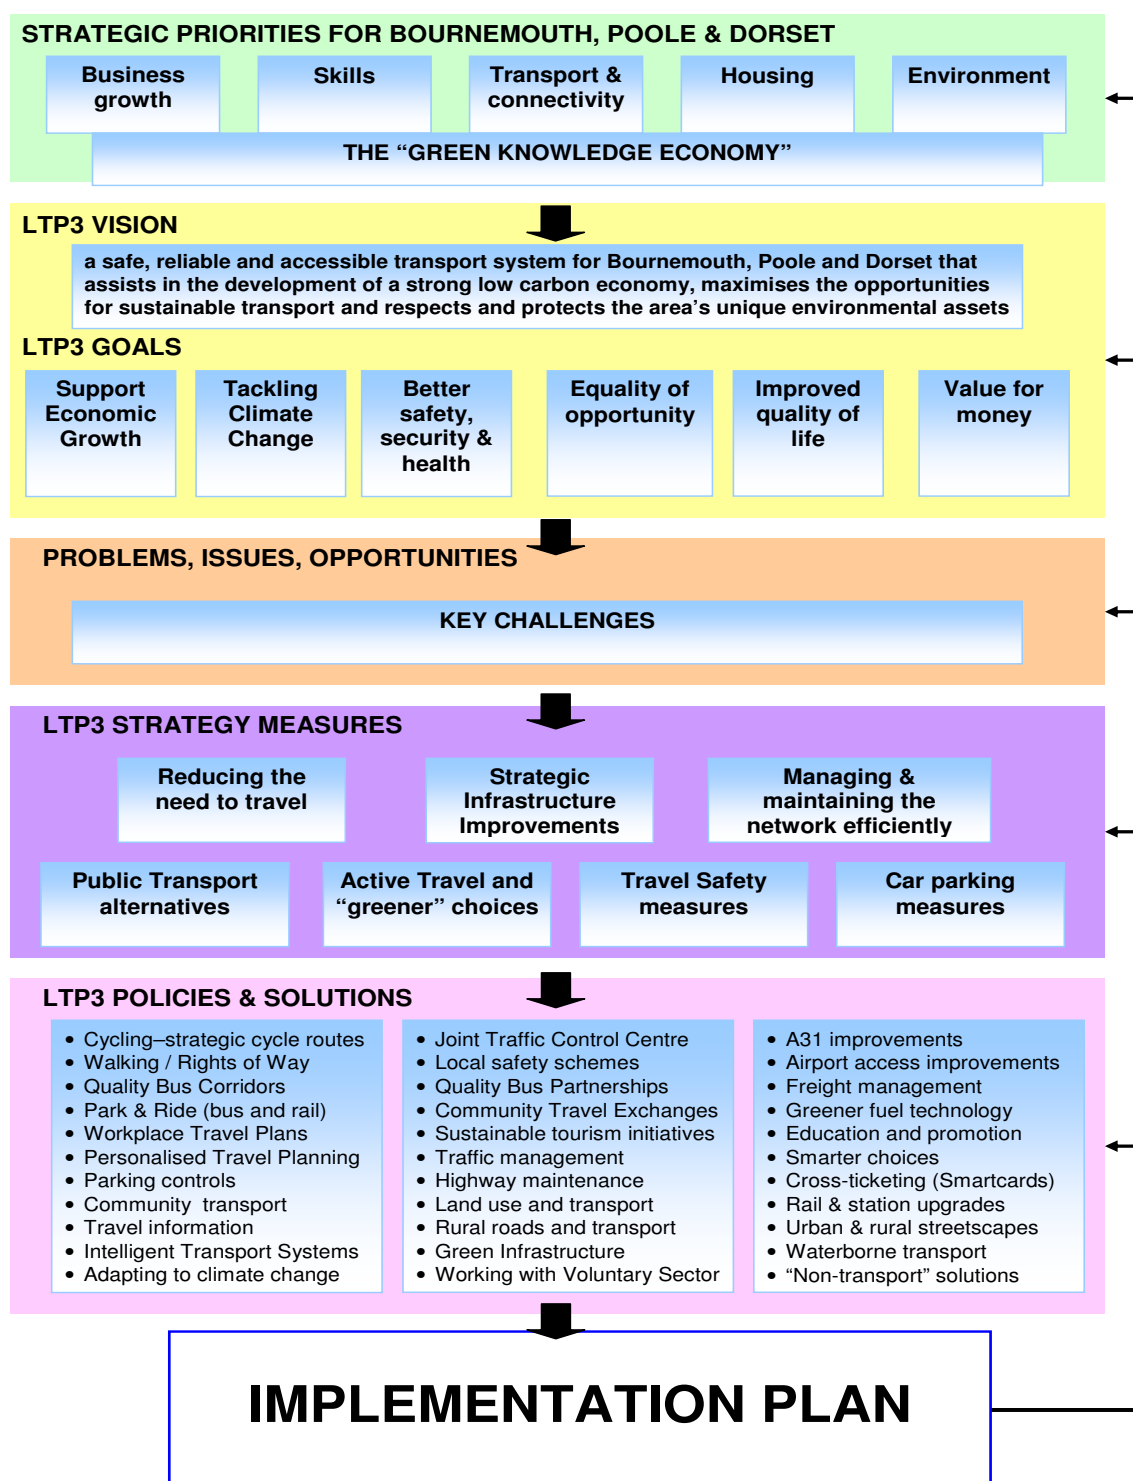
STRATEGIC PRIORITIES FOR BOURNEMOUTH, POOLE & DORSET

Business growth

Skills

Transport & connectivity

Housing

Environment

THE “GREEN KNOWLEDGE ECONOMY”

LTP3 VISION

a safe, reliable and accessible transport system for Bournemouth, Poole and Dorset that assists in the development of a strong low carbon economy, maximises the opportunities for sustainable transport and respects and protects the area’s unique environmental assets

LTP3 GOALS

Support Economic Growth

Tackling Climate Change

Better safety, security & health

Equality of opportunity

Improved quality of life

Value for money

PROBLEMS, ISSUES, OPPORTUNITIES

KEY CHALLENGES

LTP3 STRATEGY MEASURES

Reducing the need to travel

Strategic Infrastructure Improvements

Managing & maintaining the network efficiently

Public Transport alternatives

Active Travel and “greener” choices

Travel Safety measures

Car parking measures

LTP3 POLICIES & SOLUTIONS

- Cycling–strategic cycle routes
- Walking / Rights of Way
- Quality Bus Corridors
- Park & Ride (bus and rail)
- Workplace Travel Plans
- Personalised Travel Planning
- Parking controls
- Community transport
- Travel information
- Intelligent Transport Systems
- Adapting to climate change

- Joint Traffic Control Centre
- Local safety schemes
- Quality Bus Partnerships
- Community Travel Exchanges
- Sustainable tourism initiatives
- Traffic management
- Highway maintenance
- Land use and transport
- Rural roads and transport
- Green Infrastructure
- Working with Voluntary Sector

- A31 improvements
- Airport access improvements
- Freight management
- Greener fuel technology
- Education and promotion
- Smarter choices
- Cross-ticketing (Smartcards)
- Rail & station upgrades
- Urban & rural streetscapes
- Waterborne transport
- “Non-transport” solutions

IMPLEMENTATION PLAN